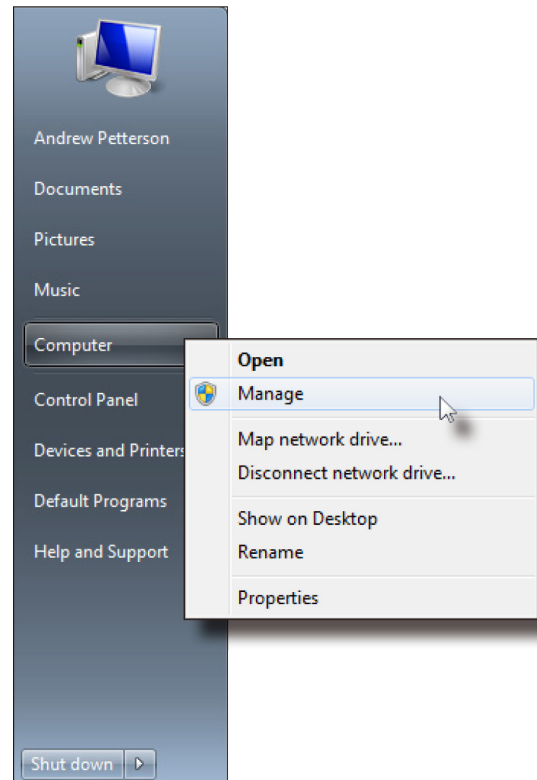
Andrew Petterson

Documents

Pictures

Music

Computer

Control Panel

Devices and Printers

Default Programs

Help and Support

Shut down

Open

Manage

Map network drive...

Disconnect network drive...

Show on Desktop

Rename

Properties